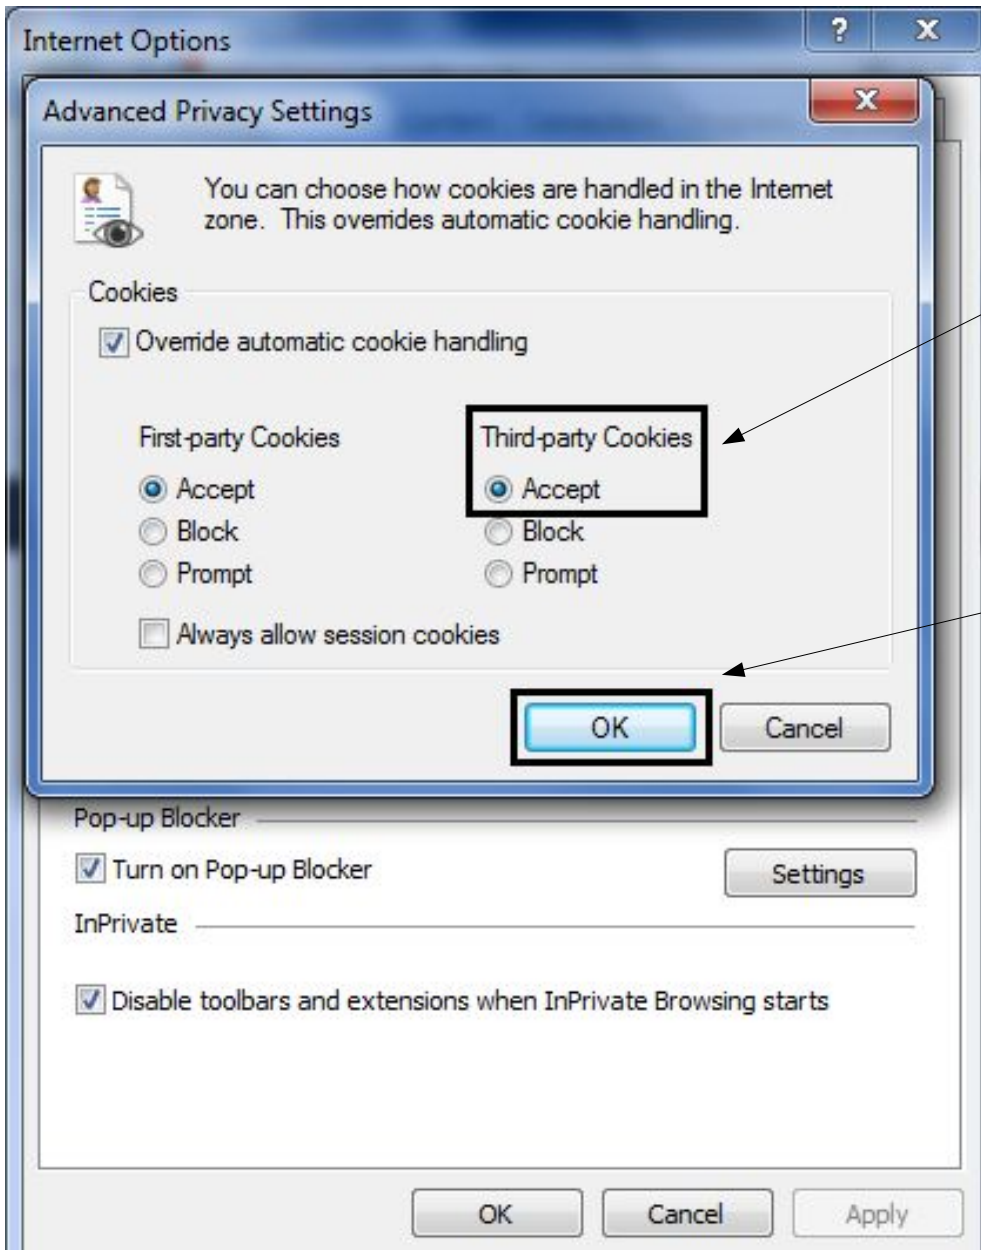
Internet Options

?

X

Advanced Privacy Settings

X

You can choose how cookies are handled in the Internet zone. This overrides automatic cookie handling.

Cookies

Override automatic cookie handling

First-party Cookies

Accept

Block

Prompt

Third-party Cookies

Accept

Block

Prompt

Always allow session cookies

OK

Cancel

Pop-up Blocker

Turn on Pop-up Blocker

Settings

InPrivate

Disable toolbars and extensions when InPrivate Browsing starts

OK

Cancel

Apply